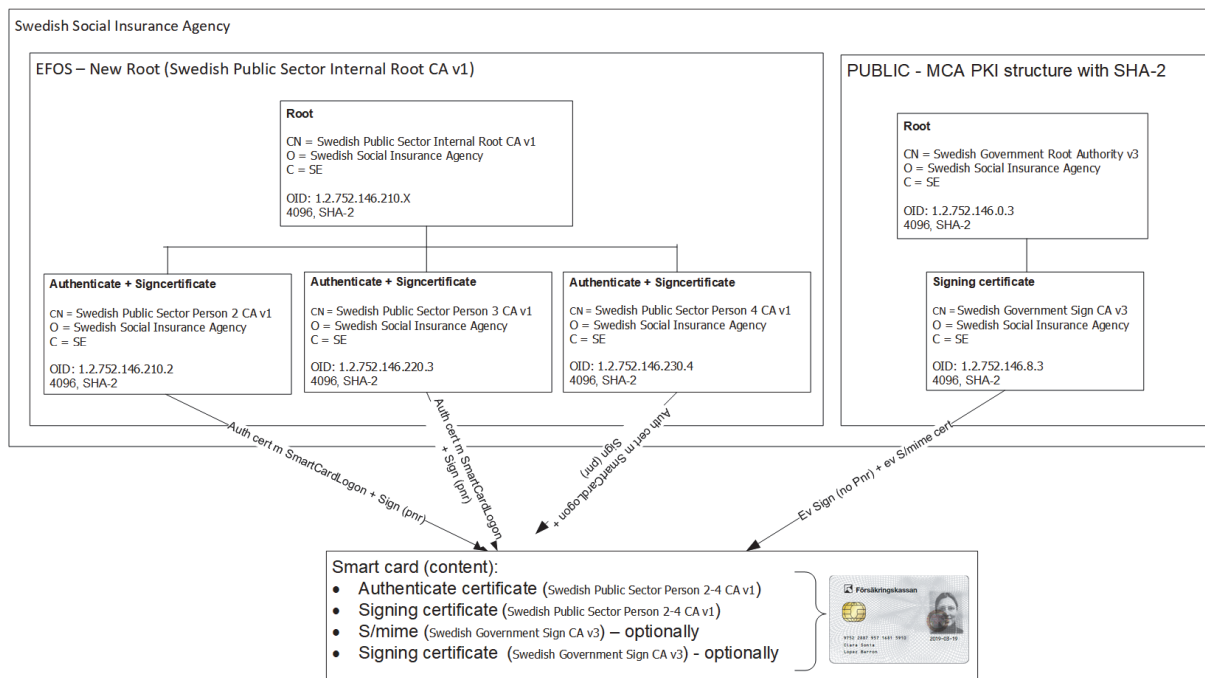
Swedish Social Insurance Agency

EFOS – New Root (Swedish Public Sector Internal Root CA v1)

Root
CN = Swedish Public Sector Internal Root CA v1
O = Swedish Social Insurance Agency
C = SE
OID: 1.2.752.146.210.X
4096, SHA-2

Authenticate + Signcertificate
CN = Swedish Public Sector Person 2 CA v1
O = Swedish Social Insurance Agency
C = SE
OID: 1.2.752.146.210.2
4096, SHA-2

Authenticate + Signcertificate
CN = Swedish Public Sector Person 3 CA v1
O = Swedish Social Insurance Agency
C = SE
OID: 1.2.752.146.220.3
4096, SHA-2

Authenticate + Signcertificate
CN = Swedish Public Sector Person 4 CA v1
O = Swedish Social Insurance Agency
C = SE
OID: 1.2.752.146.230.4
4096, SHA-2

PUBLIC - MCA PKI structure with SHA-2

Root
CN = Swedish Government Root Authority v3
O = Swedish Social Insurance Agency
C = SE
OID: 1.2.752.146.0.3
4096, SHA-2

Signing certificate
CN = Swedish Government Sign CA v3
O = Swedish Social Insurance Agency
C = SE
OID: 1.2.752.146.8.3
4096, SHA-2

Auth cert m SmartCardLogon + Sign (pnr)
Auth cert m SmartCardLogon + Sign (pnr)
Auth cert m SmartCardLogon + Sign (pnr)
Ev Sign (no Pnr) + ev S/mime cert

Smart card (content):
• Authenticate certificate (Swedish Public Sector Person 2-4 CA v1)
• Signing certificate (Swedish Public Sector Person 2-4 CA v1)
• S/mime (Swedish Government Sign CA v3) – optionally
• Signing certificate (Swedish Government Sign CA v3) - optionally

Försäkringskassan
9752 2807 957 1401 5910
2019-09-19
Clara Sonia
Lopez Barron